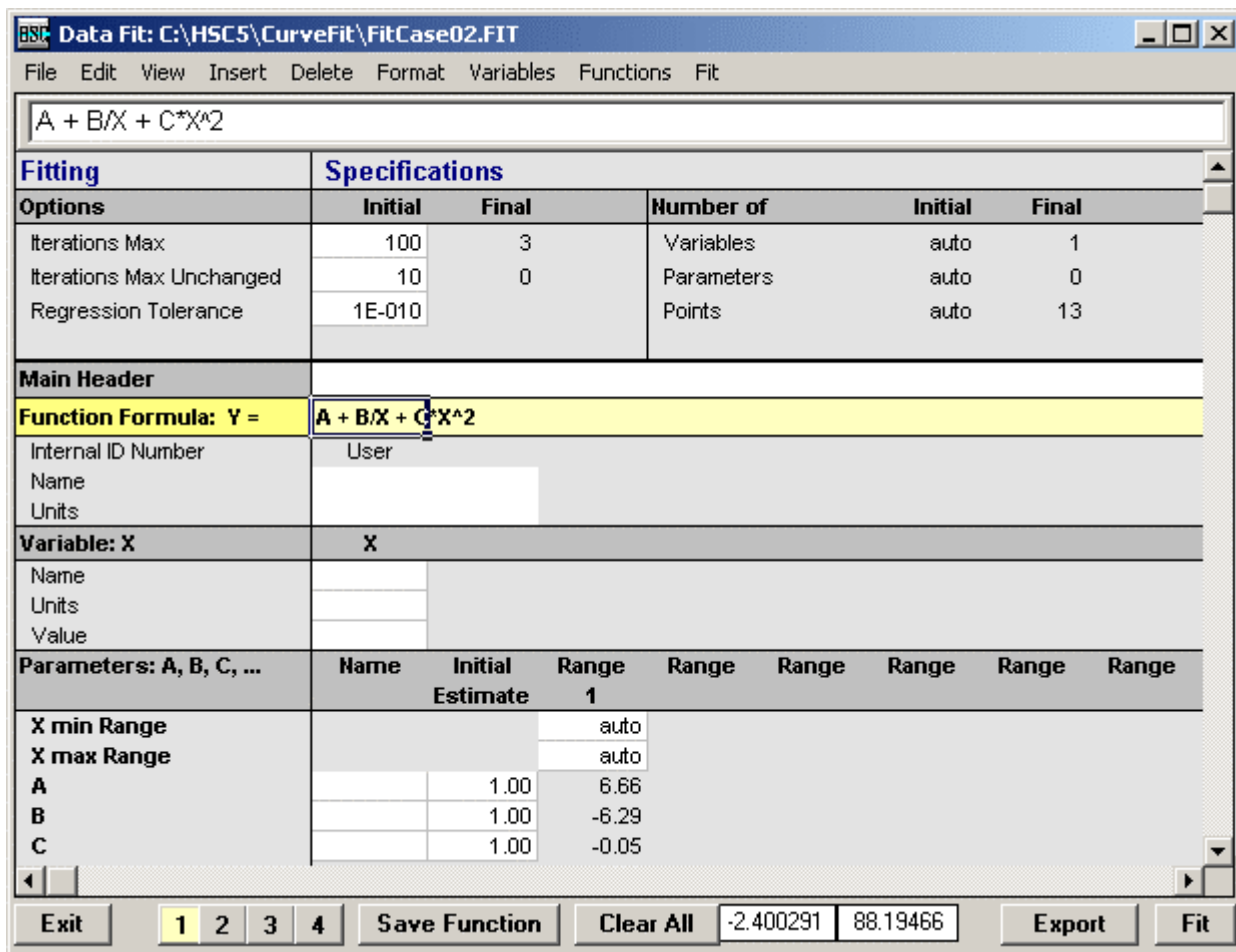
Data Fit: C:\HSC5\CurveFit\FitCase02.FIT

File Edit View Insert Delete Format Variables Functions Fit

A + B/X + C*X^2

Fitting Specifications

| Options | Initial | Final | Number of | Initial | Final |
|---|---|---|---|---|---|
| Iterations Max | 100 | 3 | Variables | auto | 1 |
| Iterations Max Unchanged | 10 | 0 | Parameters | auto | 0 |
| Regression Tolerance | 1E-010 | | Points | auto | 13 |

Main Header
Function Formula: Y = A + B/X + C*X^2
Internal ID Number User
Name
Units
Variable: X X
Name
Units
Value

| Parameters: A, B, C, ... | Name | Initial Estimate | Range 1 | Range | Range | Range | Range | Range |
|---|---|---|---|---|---|---|---|---|
| X min Range | | | auto | | | | | |
| X max Range | | | auto | | | | | |
| A | | 1.00 | 6.66 | | | | | |
| B | | 1.00 | -6.29 | | | | | |
| C | | 1.00 | -0.05 | | | | | |

Exit 1 2 3 4 Save Function Clear All -2.400291 88.19466 Export Fit